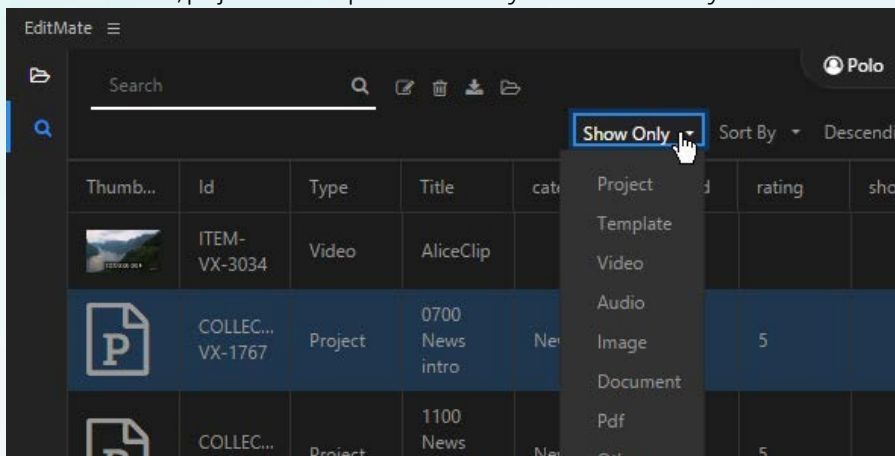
EditMate ≡

Search

Polo

Show Only ▾ Sort By ▾ Descendi

| Thumb... | Id | Type | Title | cate | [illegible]d | rating | sho |
|---|---|---|---|---|---|---|---|
| | ITEM-VX-3034 | Video | AliceClip | | | | |
| P | COLLEC... VX-1767 | Project | 0700 News intro | Ne | | 5 | |
| P | COLLEC... | Project | 1100 News | Ne | | 5 | |

Project
Template
Video
Audio
Image
Document
Pdf
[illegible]